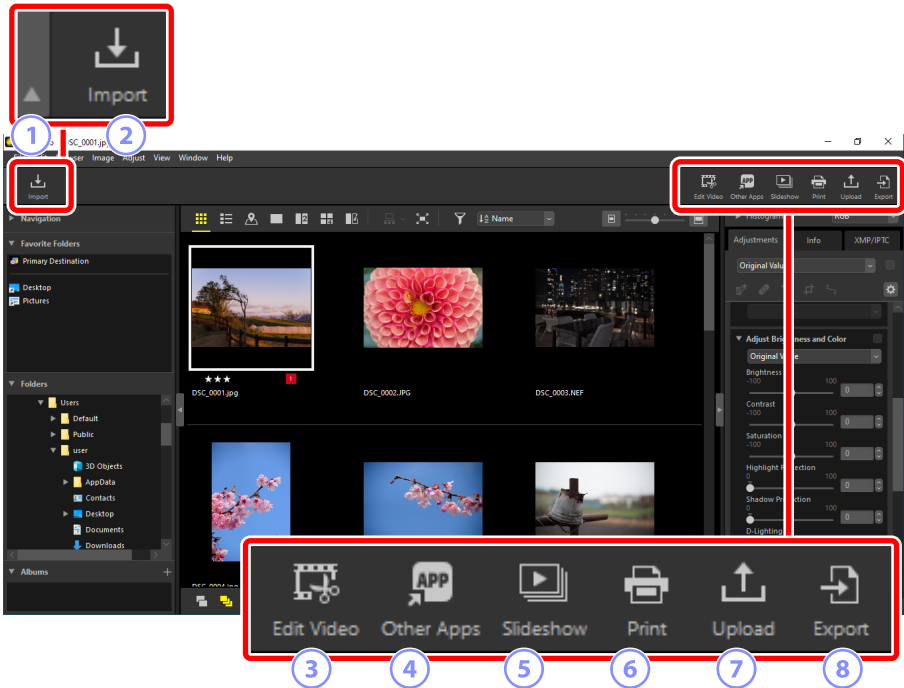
Import

1 2

SC_0001.jp

ser Image Adjust View Window Help

Import

Edit Video Other Apps Slideshow Print Upload Export

Navigation

Favorite Folders

Primary Destination

Desktop
Pictures

Name

Folders

Users
Default
Public
user
3D Objects
AppData
Contacts
Desktop
Documents
Downloads

Albums

★★★ 1

DSC_0001.jpg

DSC_0002.JPG

DSC_0003.NEF

Histogram RGB

Adjustments Info XMP/IPTC

Original Valu

Adjust Bri ness and Color

Original V

Brightness
-100 100 0

Contrast
-100 100 0

Saturation
-100 100 0

Highlight P ection
0 100 0

Shadow Pro ction
0 100 0

D-Lighting

Edit Video Other Apps Slideshow Print Upload Export

3 4 5 6 7 8